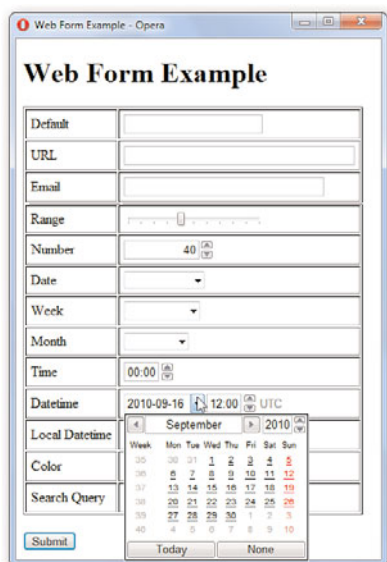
Web Form Example - Opera

Web Form Example

| | |
|---|---|
| Default | |
| URL | |
| Email | |
| Range | |
| Number | 40 |
| Date | |
| Week | |
| Month | |
| Time | 00:00 |
| Datetime | 2010-09-16 12:00 UTC |
| Local Datetime | |
| Color | |
| Search Query | |

September 2010

| Week | Mon | Tue | Wed | Thu | Fri | Sat | Sun |
|---|---|---|---|---|---|---|---|
| 35 | 30 | 31 | 1 | 2 | 3 | 4 | 5 |
| 36 | 6 | 7 | 8 | 9 | 10 | 11 | 12 |
| 37 | 13 | 14 | 15 | 16 | 17 | 18 | 19 |
| 38 | 20 | 21 | 22 | 23 | 24 | 25 | 26 |
| 39 | 27 | 28 | 29 | 30 | 1 | 2 | 3 |
| 40 | 4 | 5 | 6 | 7 | 8 | 9 | 10 |

Today None

Submit